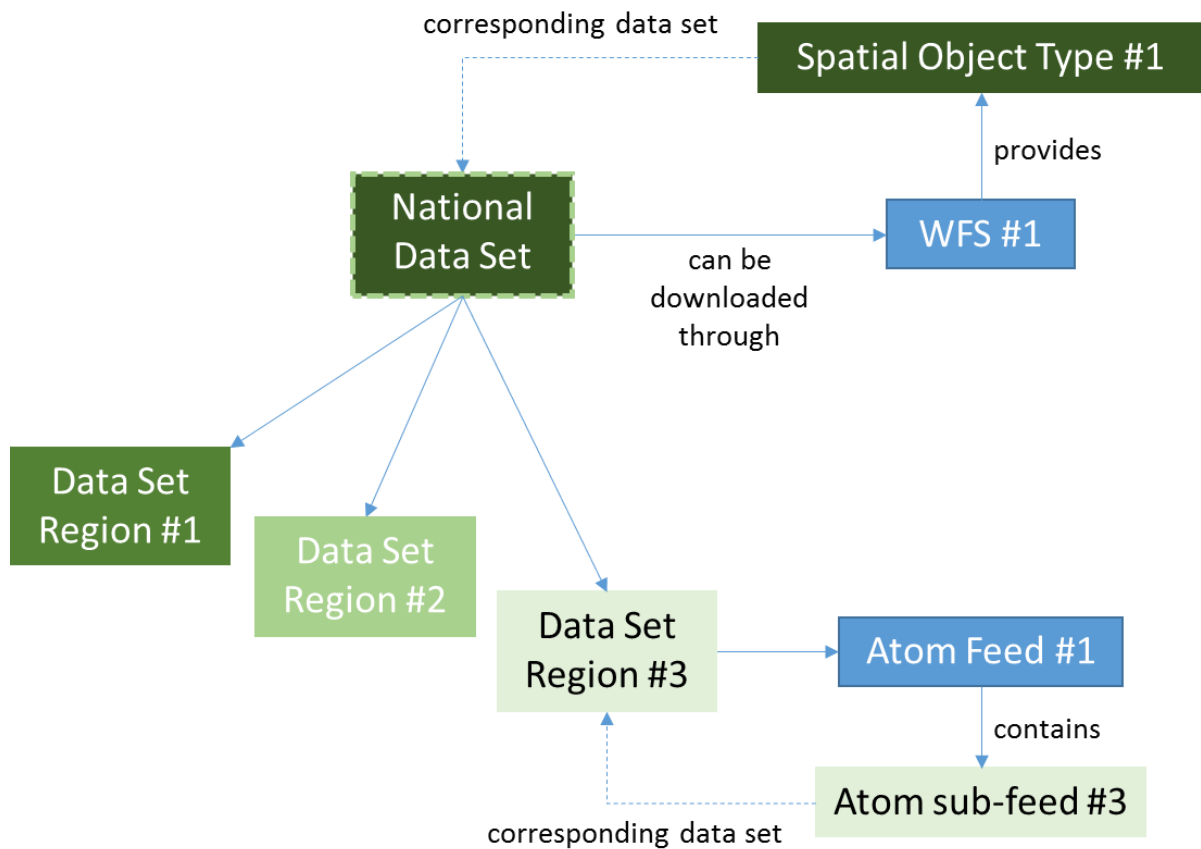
corresponding data set

Spatial Object Type #1

provides

National Data Set

can be downloaded through

WFS #1

Data Set Region #1

Data Set Region #2

Data Set Region #3

Atom Feed #1

contains

Atom sub-feed #3

corresponding data set